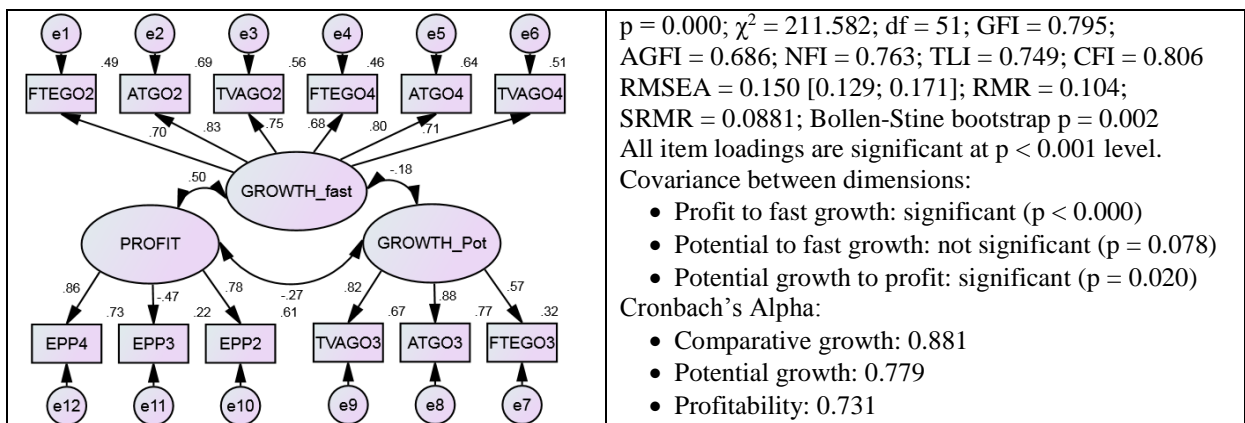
e1 e2 e3 e4 e5 e6

.49 .69 .56 .46 .64 .51

FTEGO2 ATGO2 TVAGO2 FTEGO4 ATGO4 TVAGO4

.70 .83 .75 .68 .80 .71

.50 GROWTH_fast -.18

PROFIT GROWTH_Pot

-.27

.86 -.47 .78 .61 .82 .88 .57

.73 .22 .67 .77 .32

EPP4 EPP3 EPP2 TVAGO3 ATGO3 FTEGO3

e12 e11 e10 e9 e8 e7

p = 0.000; $\chi^2$ = 211.582; df = 51; GFI = 0.795; AGFI = 0.686; NFI = 0.763; TLI = 0.749; CFI = 0.806 RMSEA = 0.150 [0.129; 0.171]; RMR = 0.104; SRMR = 0.0881; Bollen-Stine bootstrap p = 0.002

All item loadings are significant at p < 0.001 level.

Covariance between dimensions:

• Profit to fast growth: significant (p < 0.000)
• Potential to fast growth: not significant (p = 0.078)
• Potential growth to profit: significant (p = 0.020)

Cronbach's Alpha:

• Comparative growth: 0.881
• Potential growth: 0.779
• Profitability: 0.731